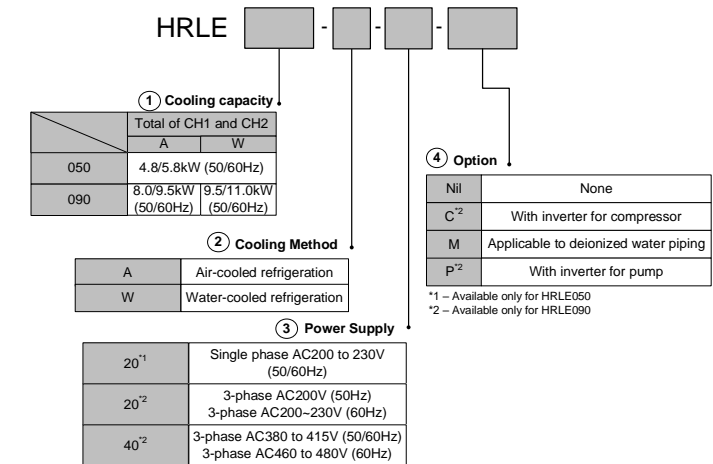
HRLE - - -

1 Cooling capacity

| | Total of CH1 and CH2 | |
|---|---|---|
| | A | W |
| 050 | 4.8/5.8kW (50/60Hz) | |
| 090 | 8.0/9.5kW (50/60Hz) | 9.5/11.0kW (50/60Hz) |

2 Cooling Method

| A | Air-cooled refrigeration |
|---|---|
| W | Water-cooled refrigeration |

3 Power Supply

| $20^{*1}$ | Single phase AC200 to 230V (50/60Hz) |
|---|---|
| $20^{*2}$ | 3-phase AC200V (50Hz) 3-phase AC200~230V (60Hz) |
| $40^{*2}$ | 3-phase AC380 to 415V (50/60Hz) 3-phase AC460 to 480V (60Hz) |

4 Option

| Nil | None |
|---|---|
| $C^{*2}$ | With inverter for compressor |
| M | Applicable to deionized water piping |
| $P^{*2}$ | With inverter for pump |

*1 – Available only for HRLE050
*2 – Available only for HRLE090